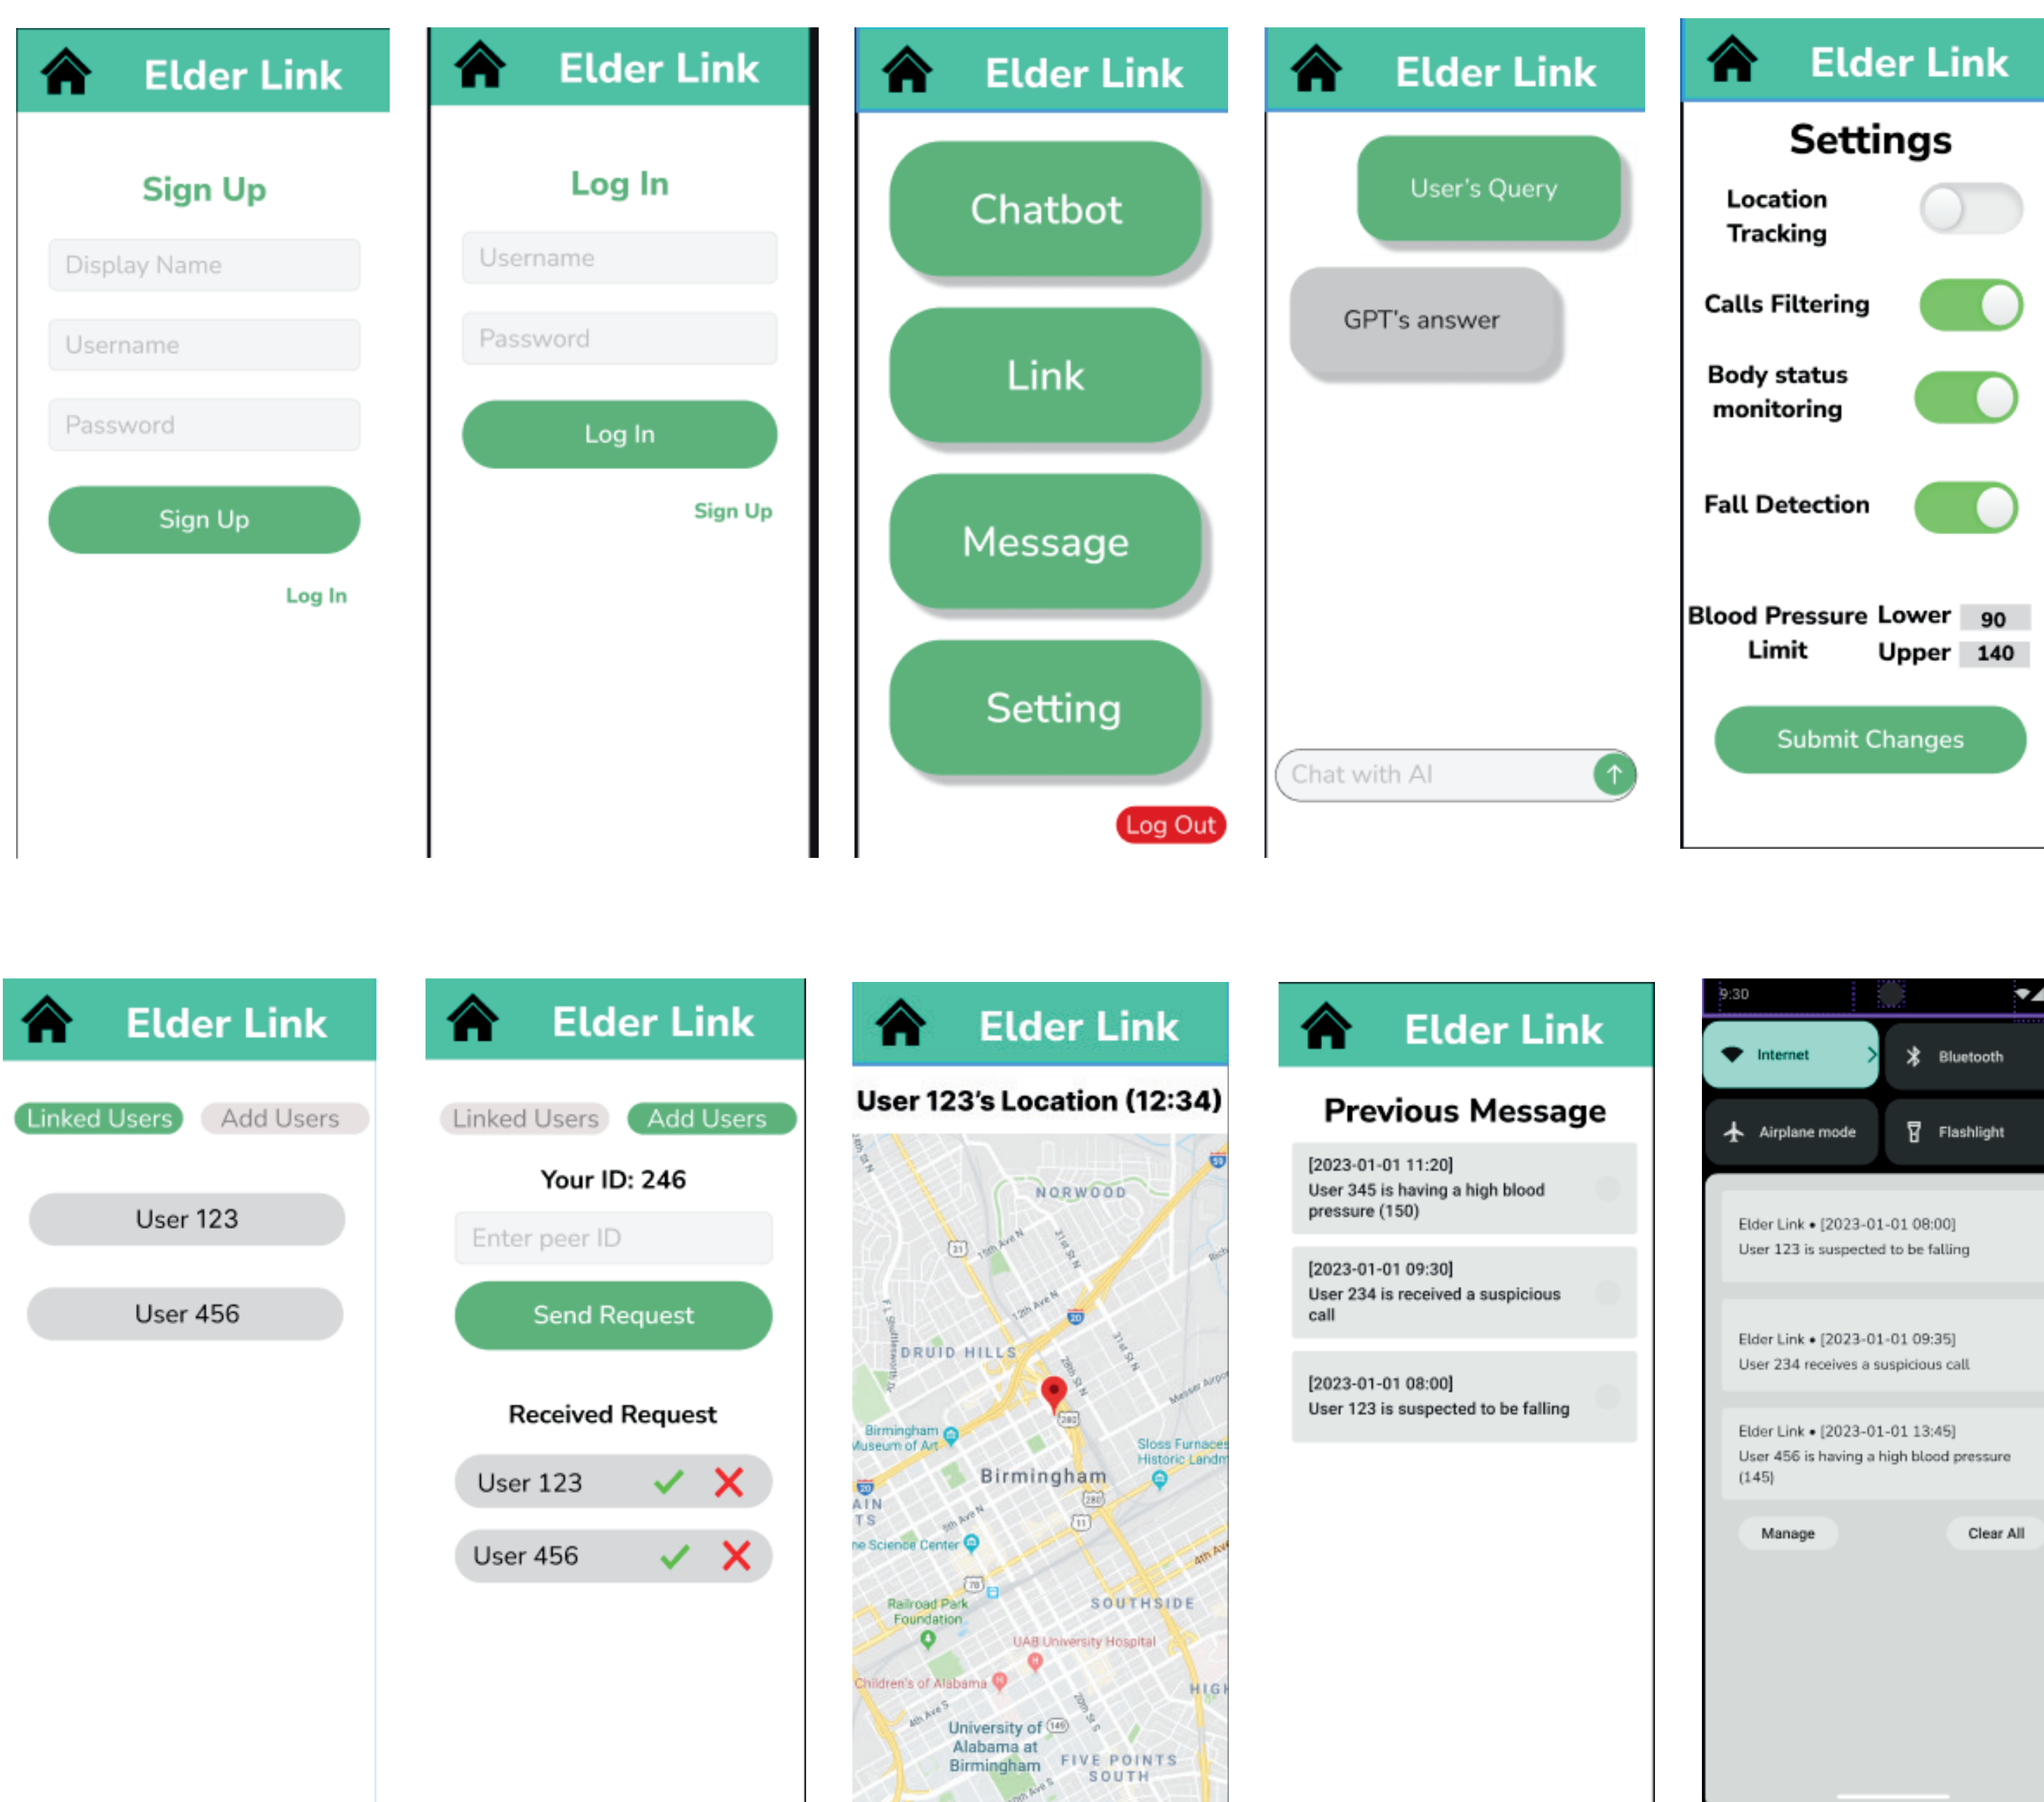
Elder Link

Sign Up

Display Name

Username

Password

Sign Up

Log In

Elder Link

Log In

Username

Password

Log In

Sign Up

Elder Link

Chatbot

Link

Message

Setting

Log Out

Elder Link

User's Query

GPT's answer

Chat with AI

Elder Link

Settings

Location Tracking

Calls Filtering

Body status monitoring

Fall Detection

Blood Pressure Limit | Lower 90 | Upper 140

Submit Changes

Elder Link

Linked Users | Add Users

User 123

User 456

Elder Link

Linked Users | Add Users

Your ID: 246

Enter peer ID

Send Request

Received Request

User 123

User 456

Elder Link

User 123's Location (12:34)

NORWOOD
DRUID HILLS
Birmingham Museum of Art
Birmingham
Sloss Furnaces Historic Landm
Science Center
Railroad Park Foundation
SOUTHSIDE
UAB University Hospital
Children's of Alabama
University of Alabama at Birmingham
FIVE POINTS SOUTH

Elder Link

Previous Message

[2023-01-01 11:20]
User 345 is having a high blood pressure (150)

[2023-01-01 09:30]
User 234 is received a suspicious call

[2023-01-01 08:00]
User 123 is suspected to be falling

9:30

Internet
Bluetooth
Airplane mode
Flashlight

Elder Link • [2023-01-01 08:00]
User 123 is suspected to be falling

Elder Link • [2023-01-01 09:35]
User 234 receives a suspicious call

Elder Link • [2023-01-01 13:45]
User 456 is having a high blood pressure (145)

Manage
Clear All